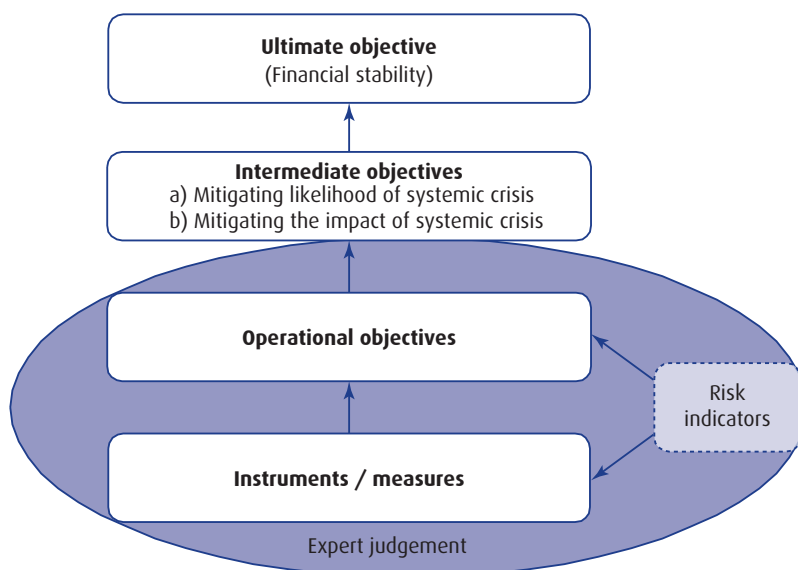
**Ultimate objective**
(Financial stability)

**Intermediate objectives**
a) Mitigating likelihood of systemic crisis
b) Mitigating the impact of systemic crisis

**Operational objectives**

Risk indicators

**Instruments / measures**

Expert judgement